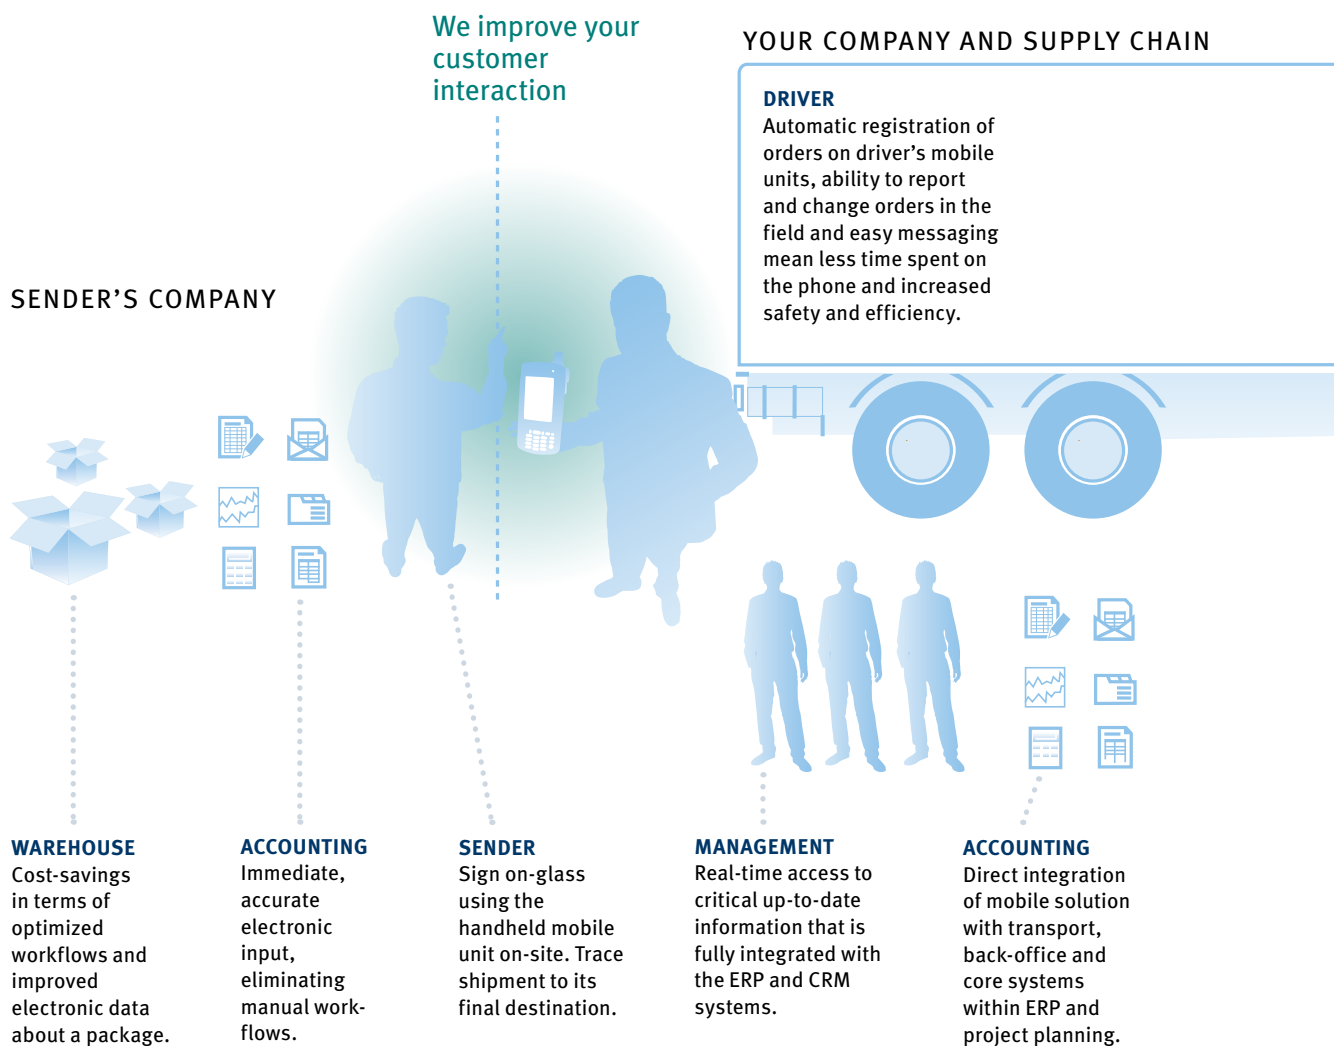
We improve your customer interaction

YOUR COMPANY AND SUPPLY CHAIN

DRIVER
Automatic registration of orders on driver's mobile units, ability to report and change orders in the field and easy messaging mean less time spent on the phone and increased safety and efficiency.

SENDER'S COMPANY

WAREHOUSE
Cost-savings in terms of optimized workflows and improved electronic data about a package.

ACCOUNTING
Immediate, accurate electronic input, eliminating manual workflows.

SENDER
Sign on-glass using the handheld mobile unit on-site. Trace shipment to its final destination.

MANAGEMENT
Real-time access to critical up-to-date information that is fully integrated with the ERP and CRM systems.

ACCOUNTING
Direct integration of mobile solution with transport, back-office and core systems within ERP and project planning.